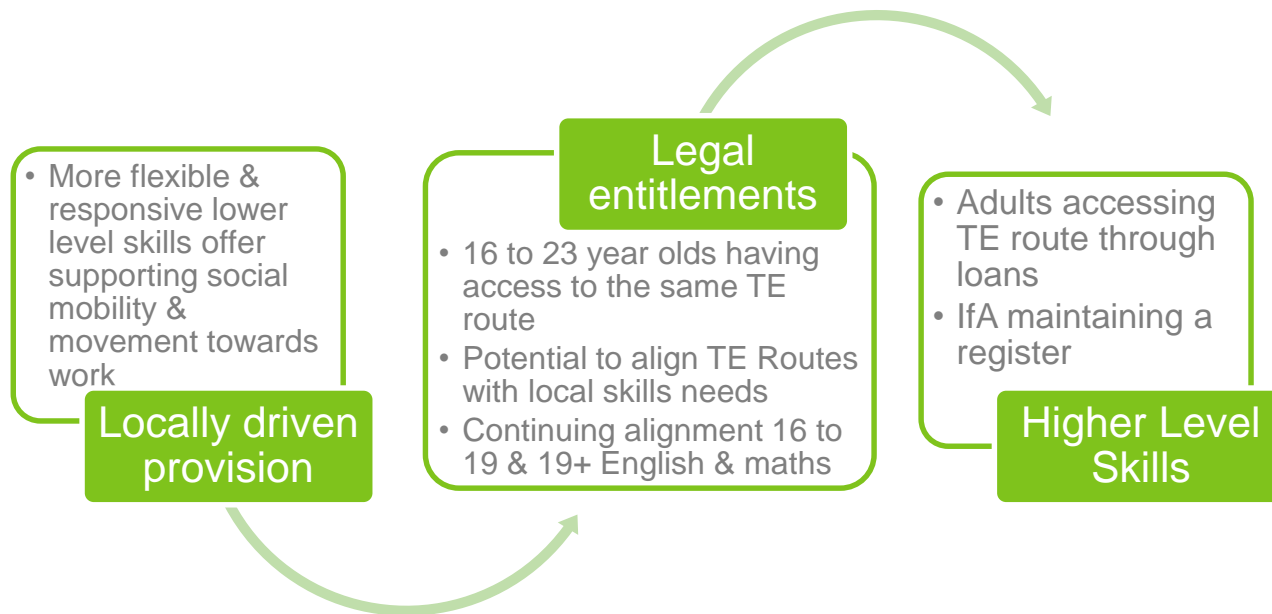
• More flexible & responsive lower level skills offer supporting social mobility & movement towards work

Locally driven provision

Legal entitlements

• 16 to 23 year olds having access to the same TE route
• Potential to align TE Routes with local skills needs
• Continuing alignment 16 to 19 & 19+ English & maths

• Adults accessing TE route through loans
• IfA maintaining a register

Higher Level Skills